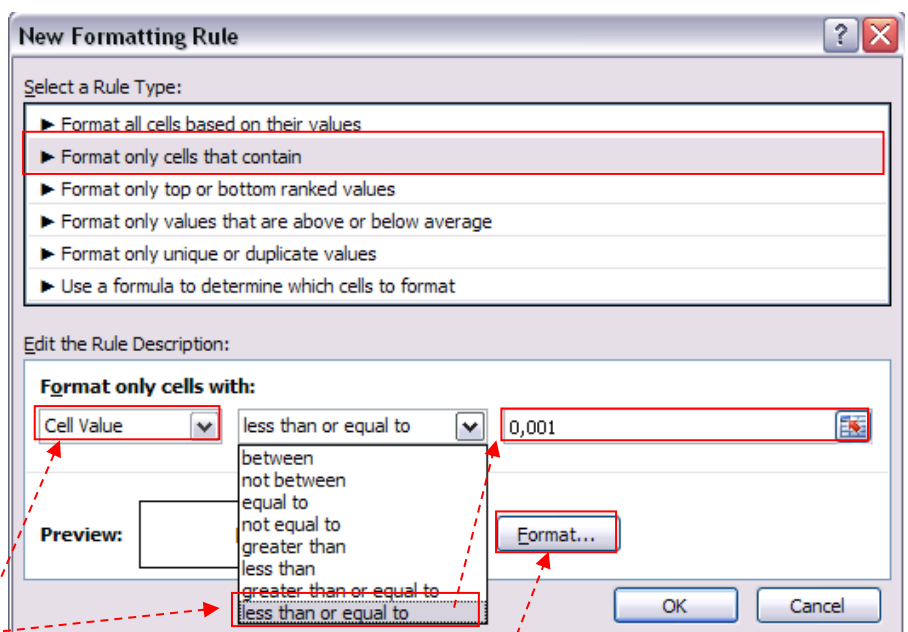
New Formatting Rule

Select a Rule Type:

► Format all cells based on their values
► Format only cells that contain
► Format only top or bottom ranked values
► Format only values that are above or below average
► Format only unique or duplicate values
► Use a formula to determine which cells to format

Edit the Rule Description:

Format only cells with:

Cell Value
less than or equal to
0,001

between
not between
equal to
not equal to
greater than
less than
greater than or equal to
less than or equal to

Preview:

Format...

OK
Cancel